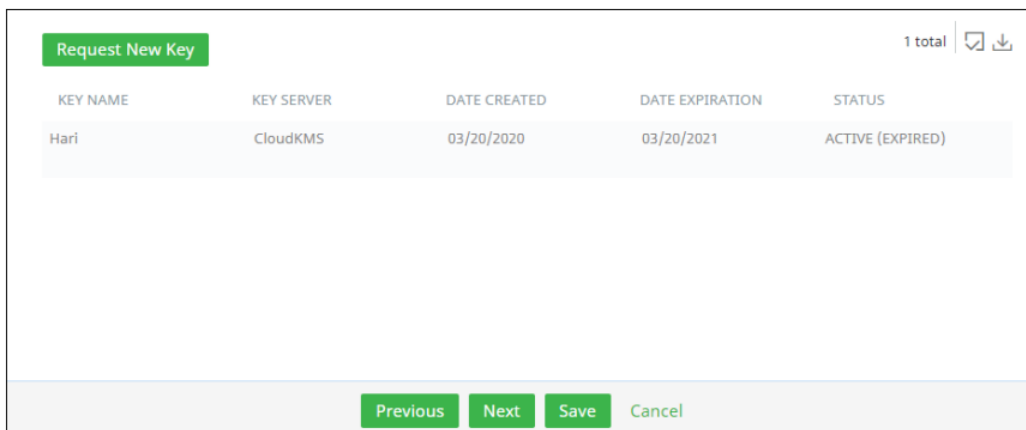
Request New Key

1 total

| KEY NAME | KEY SERVER | DATE CREATED | DATE EXPIRATION | STATUS |
|---|---|---|---|---|
| Hari | CloudKMS | 03/20/2020 | 03/20/2021 | ACTIVE (EXPIRED) |

Previous Next Save Cancel